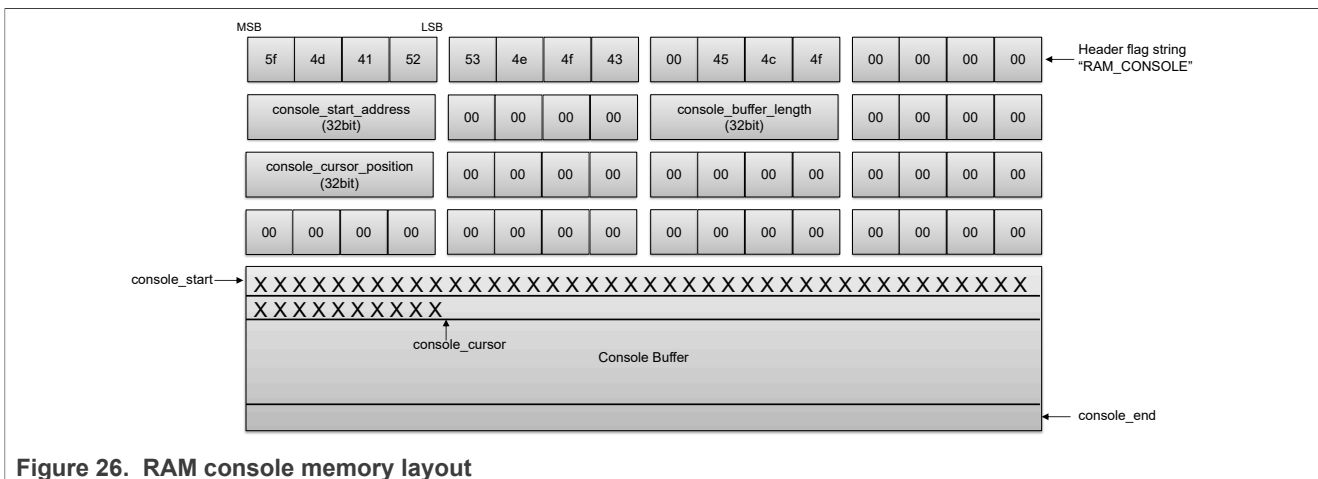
MSB LSB

5f 4d 41 52 53 4e 4f 43 00 45 4c 4f 00 00 00 00

Header flag string "RAM_CONSOLE"

console_start_address (32bit) 00 00 00 00 console_buffer_length (32bit) 00 00 00 00

console_cursor_position (32bit) 00 00 00 00 00 00 00 00 00 00 00 00

00 00 00 00 00 00 00 00 00 00 00 00 00 00 00 00

console_start

XXXXXXXXXXXXXXXXXXXXXXXXXXXXXXXXXXXXXXX
XXXXXXXXXX

console_cursor

Console Buffer

console_end

**Figure 26. RAM console memory layout**